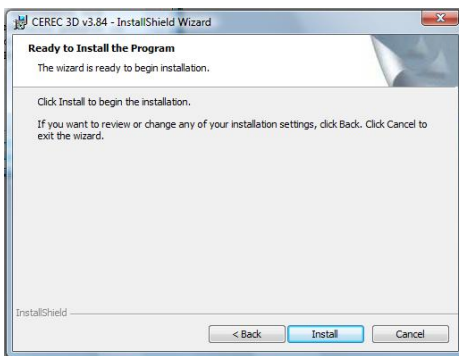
CEREC 3D v3.84 - InstallShield Wizard

Ready to Install the Program

The wizard is ready to begin installation.

Click Install to begin the installation.

If you want to review or change any of your installation settings, click Back. Click Cancel to exit the wizard.

InstallShield

< Back

Install

Cancel